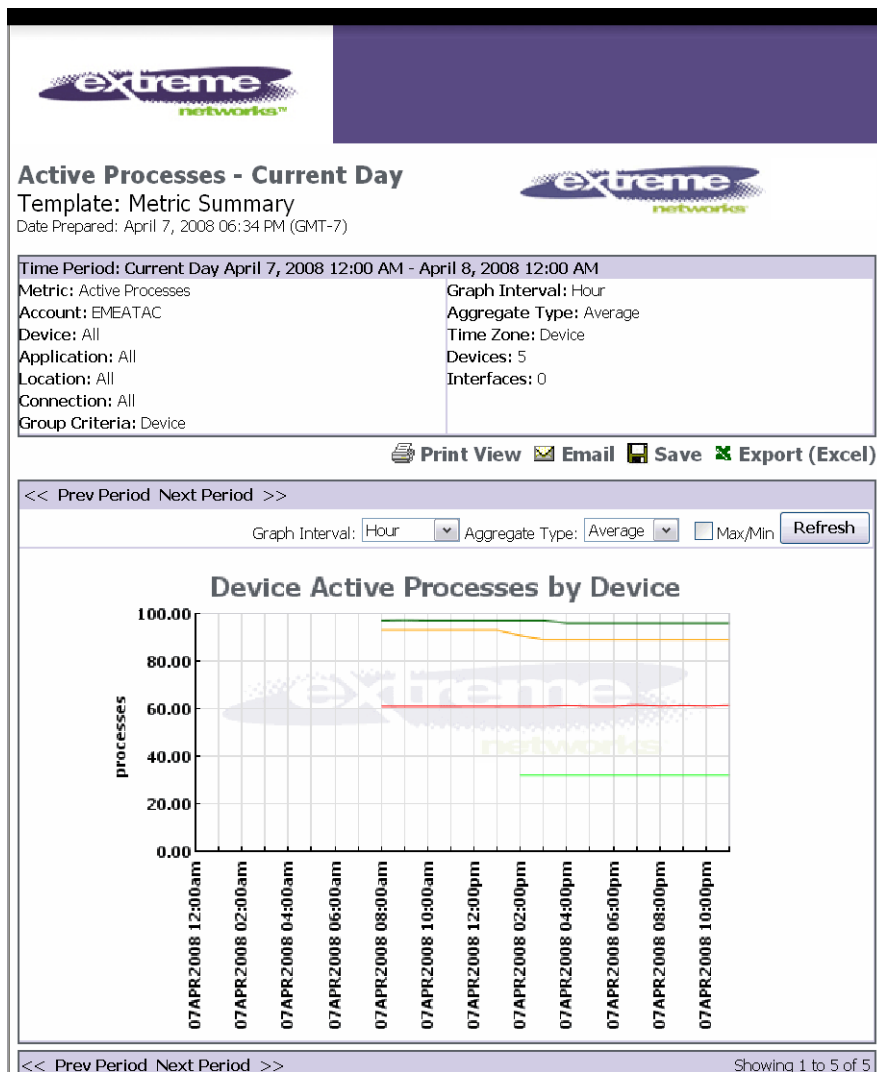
extreme networks™

Active Processes - Current Day
Template: Metric Summary
Date Prepared: April 7, 2008 06:34 PM (GMT-7)

extreme networks

Time Period: Current Day April 7, 2008 12:00 AM - April 8, 2008 12:00 AM

Metric: Active Processes
Account: EMEATAC
Device: All
Application: All
Location: All
Connection: All
Group Criteria: Device

Graph Interval: Hour
Aggregate Type: Average
Time Zone: Device
Devices: 5
Interfaces: 0

Print View Email Save Export (Excel)

<< Prev Period Next Period >>

Graph Interval: Hour Aggregate Type: Average Max/Min Refresh

Device Active Processes by Device

100.00
80.00
60.00
40.00
20.00
0.00

processes

07APR2008 12:00am
07APR2008 02:00am
07APR2008 04:00am
07APR2008 06:00am
07APR2008 08:00am
07APR2008 10:00am
07APR2008 12:00pm
07APR2008 02:00pm
07APR2008 04:00pm
07APR2008 06:00pm
07APR2008 08:00pm
07APR2008 10:00pm

<< Prev Period Next Period >>
Showing 1 to 5 of 5